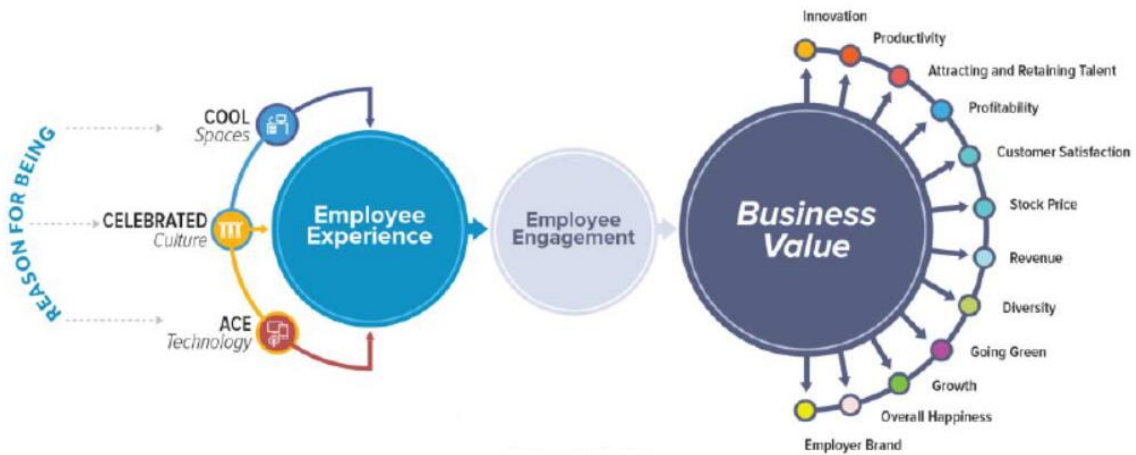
REASON FOR BEING

COOL
Spaces

CELEBRATED
Culture

ACE
Technology

Employee Experience

Employee Engagement

Business Value

Innovation
Productivity
Attracting and Retaining Talent
Profitability
Customer Satisfaction
Stock Price
Revenue
Diversity
Going Green
Growth
Overall Happiness
Employer Brand